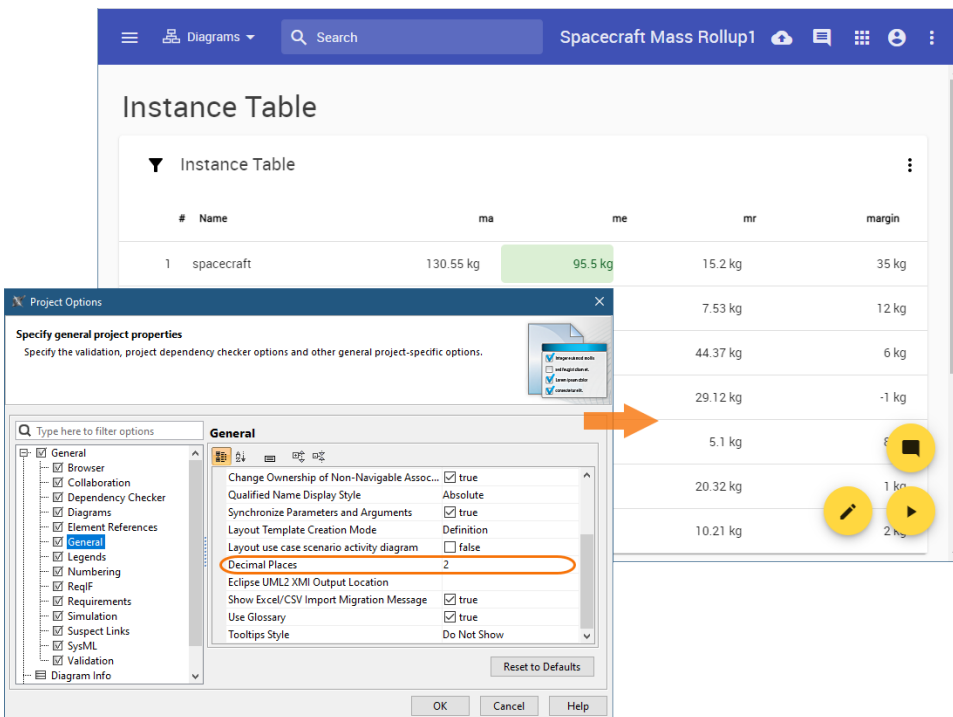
Diagrams Search Spacecraft Mass Rollup1

Instance Table

Instance Table

| # | Name | ma | me | mr | margin |
|---|---|---|---|---|---|
| 1 | spacecraft | 130.55 kg | 95.5 kg | 15.2 kg | 35 kg |
| | | | | 7.53 kg | 12 kg |
| | | | | 44.37 kg | 6 kg |
| | | | | 29.12 kg | -1 kg |
| | | | | 5.1 kg | 8 |
| | | | | 20.32 kg | 1 kg |
| | | | | 10.21 kg | 2 kg |

Project Options

Specify general project properties
Specify the validation, project dependency checker options and other general project-specific options.

Type here to filter options

General
Browser
Collaboration
Dependency Checker
Diagrams
Element References
General
Legends
Numbering
ReqIF
Requirements
Simulation
Suspect Links
SysML
Validation
Diagram Info

General

| | |
|---|---|
| Change Ownership of Non-Navigable Assoc... | true |
| Qualified Name Display Style | Absolute |
| Synchronize Parameters and Arguments | true |
| Layout Template Creation Mode | Definition |
| Layout use case scenario activity diagram | false |
| Decimal Places | 2 |
| Eclipse UML2 XMI Output Location | |
| Show Excel/CSV Import Migration Message | true |
| Use Glossary | true |
| Tooltips Style | Do Not Show |

Reset to Defaults

OK Cancel Help